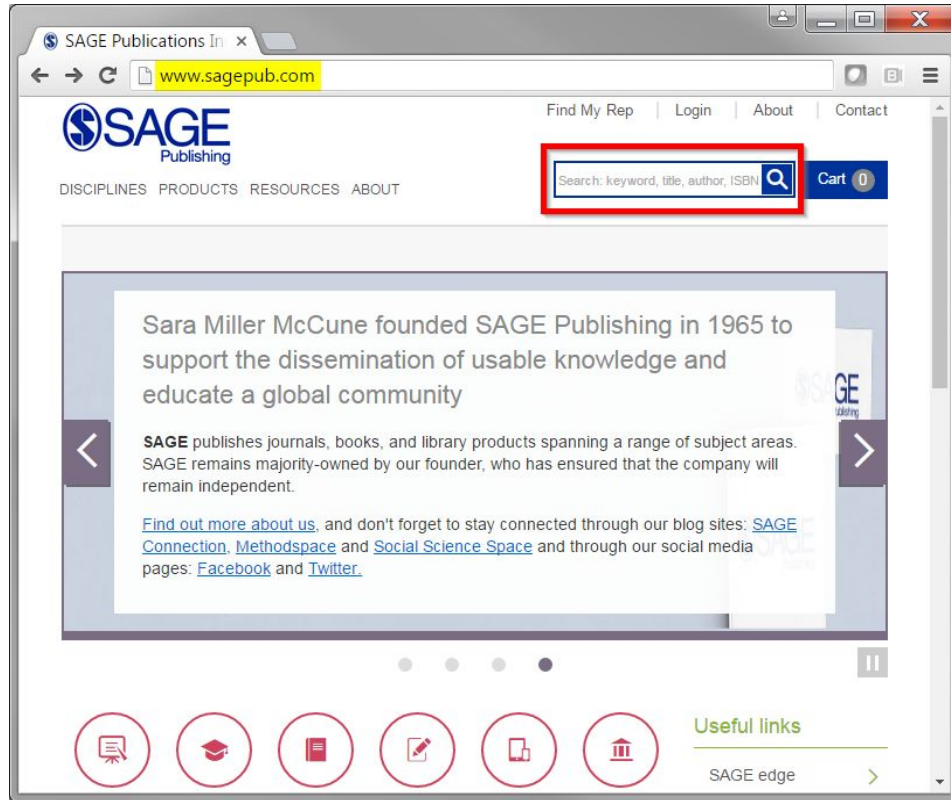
SAGE Publications In ×

www.sagepub.com

SAGE Publishing

Find My Rep | Login | About | Contact

DISCIPLINES PRODUCTS RESOURCES ABOUT

Search: keyword, title, author, ISBN

Cart 0

Sara Miller McCune founded SAGE Publishing in 1965 to support the dissemination of usable knowledge and educate a global community

SAGE publishes journals, books, and library products spanning a range of subject areas. SAGE remains majority-owned by our founder, who has ensured that the company will remain independent.

Find out more about us, and don't forget to stay connected through our blog sites: SAGE Connection, Methodspace and Social Science Space and through our social media pages: Facebook and Twitter.

Useful links

SAGE edge